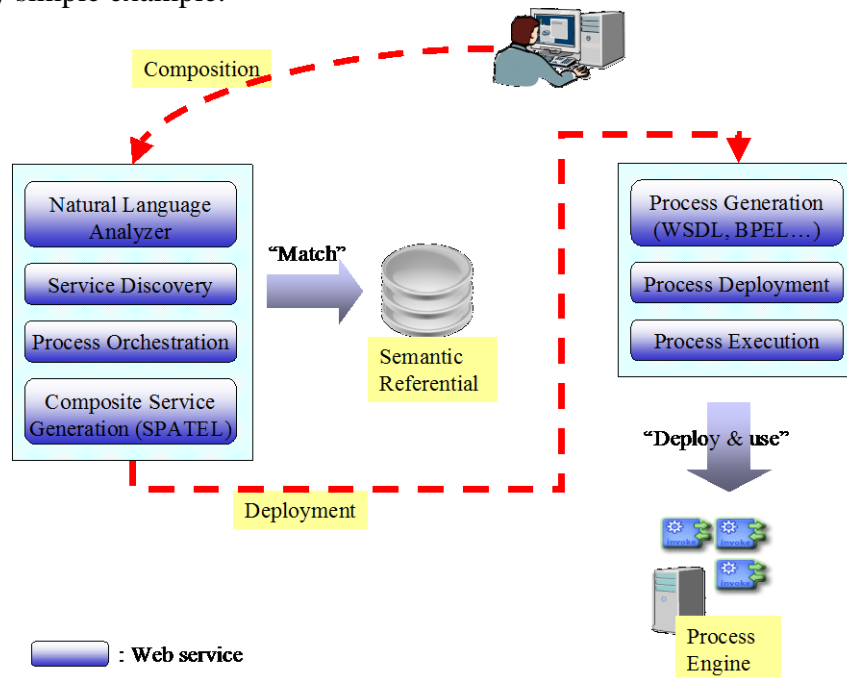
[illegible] simple example.

Composition

Natural Language Analyzer

Service Discovery

Process Orchestration

Composite Service Generation (SPATEL)

"Match"

Semantic Referential

Process Generation (WSDL, BPEL…)

Process Deployment

Process Execution

"Deploy & use"

invoke invoke invoke

Process Engine

Deployment

: Web service